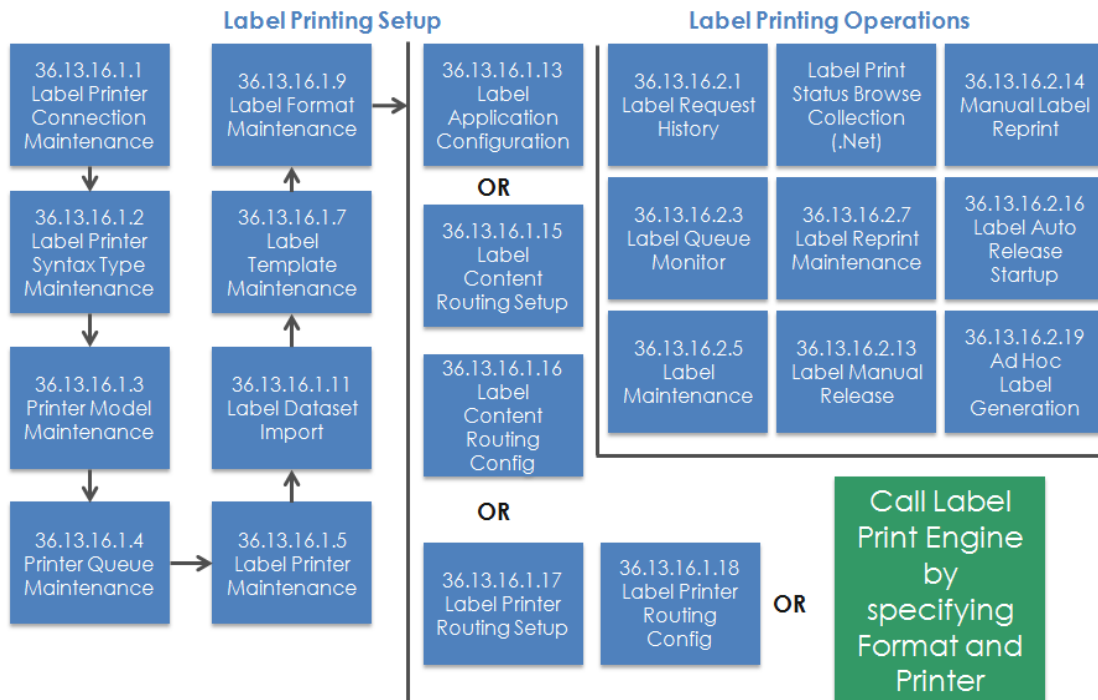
Label Printing Setup

36.13.16.1.1 Label Printer Connection Maintenance

36.13.16.1.2 Label Printer Syntax Type Maintenance

36.13.16.1.3 Printer Model Maintenance

36.13.16.1.4 Printer Queue Maintenance

36.13.16.1.5 Label Printer Maintenance

36.13.16.1.11 Label Dataset Import

36.13.16.1.7 Label Template Maintenance

36.13.16.1.9 Label Format Maintenance

36.13.16.1.13 Label Application Configuration

OR

36.13.16.1.15 Label Content Routing Setup

36.13.16.1.16 Label Content Routing Config

OR

36.13.16.1.17 Label Printer Routing Setup

36.13.16.1.18 Label Printer Routing Config

OR

Call Label Print Engine by specifying Format and Printer

Label Printing Operations

36.13.16.2.1 Label Request History

Label Print Status Browse Collection (.Net)

36.13.16.2.14 Manual Label Reprint

36.13.16.2.3 Label Queue Monitor

36.13.16.2.7 Label Reprint Maintenance

36.13.16.2.16 Label Auto Release Startup

36.13.16.2.5 Label Maintenance

36.13.16.2.13 Label Manual Release

36.13.16.2.19 Ad Hoc Label Generation